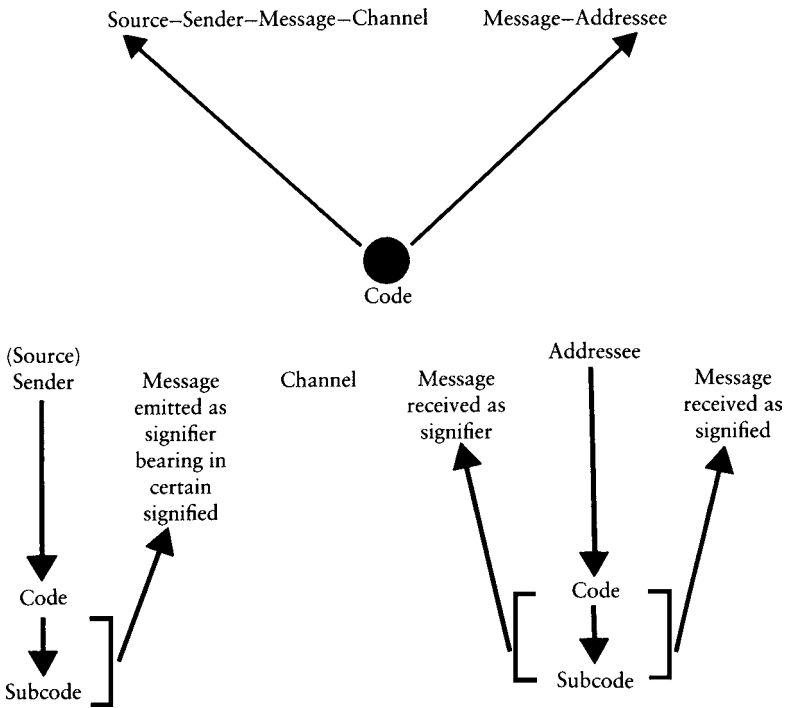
Source–Sender–Message–Channel

Message–Addressee

Code

(Source) Sender

Message emitted as signifier bearing in certain signified

Channel

Message received as signifier

Addressee

Message received as signified

Code

Subcode

Code

Subcode